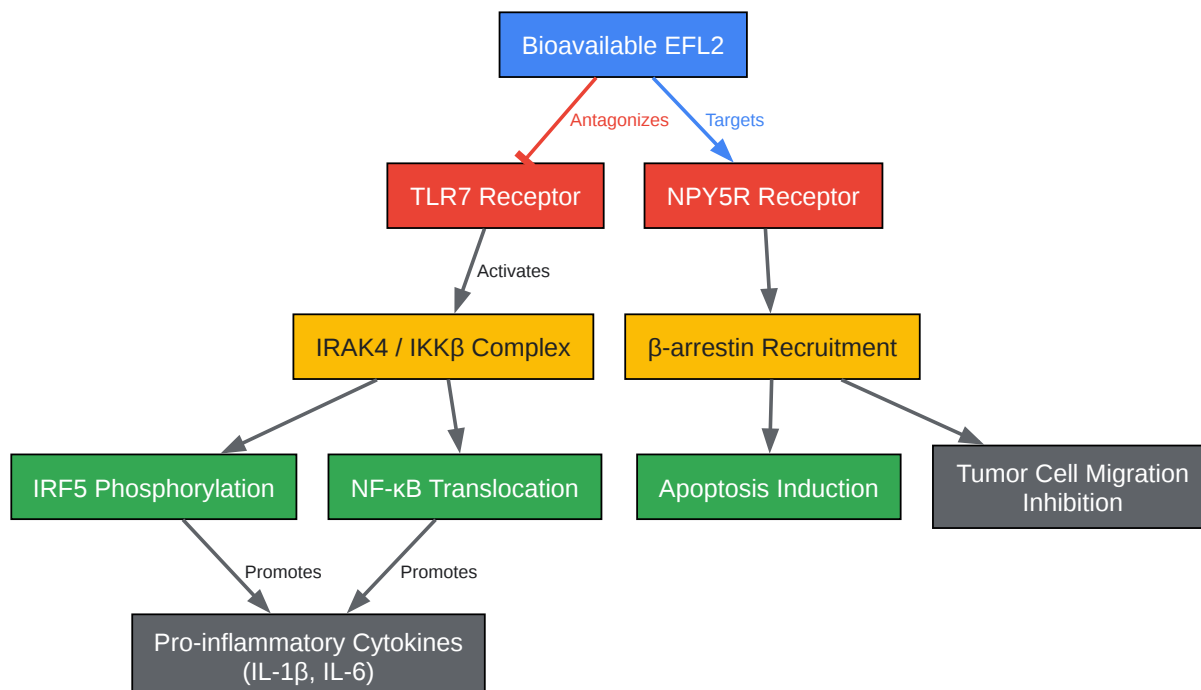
Bioavailable EFL2

Antagonizes

Targets

TLR7 Receptor

NPY5R Receptor

Activates

IRAK4 / IKKβ Complex

β-arrestin Recruitment

IRF5 Phosphorylation

NF-κB Translocation

Apoptosis Induction

Tumor Cell Migration Inhibition

Promotes

Promotes

Pro-inflammatory Cytokines (IL-1β, IL-6)